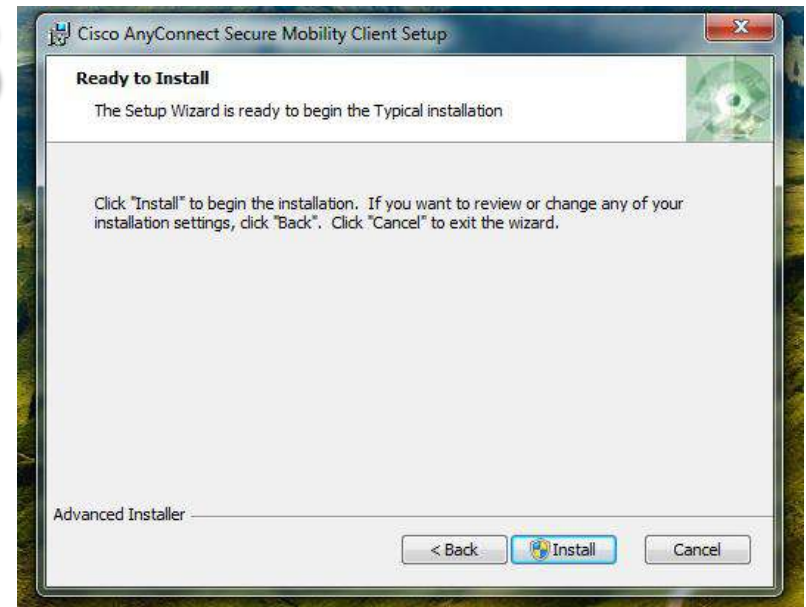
Cisco AnyConnect Secure Mobility Client Setup

Ready to Install

The Setup Wizard is ready to begin the Typical installation

Click "Install" to begin the installation. If you want to review or change any of your installation settings, click "Back". Click "Cancel" to exit the wizard.

Advanced Installer

< Back

Install

Cancel